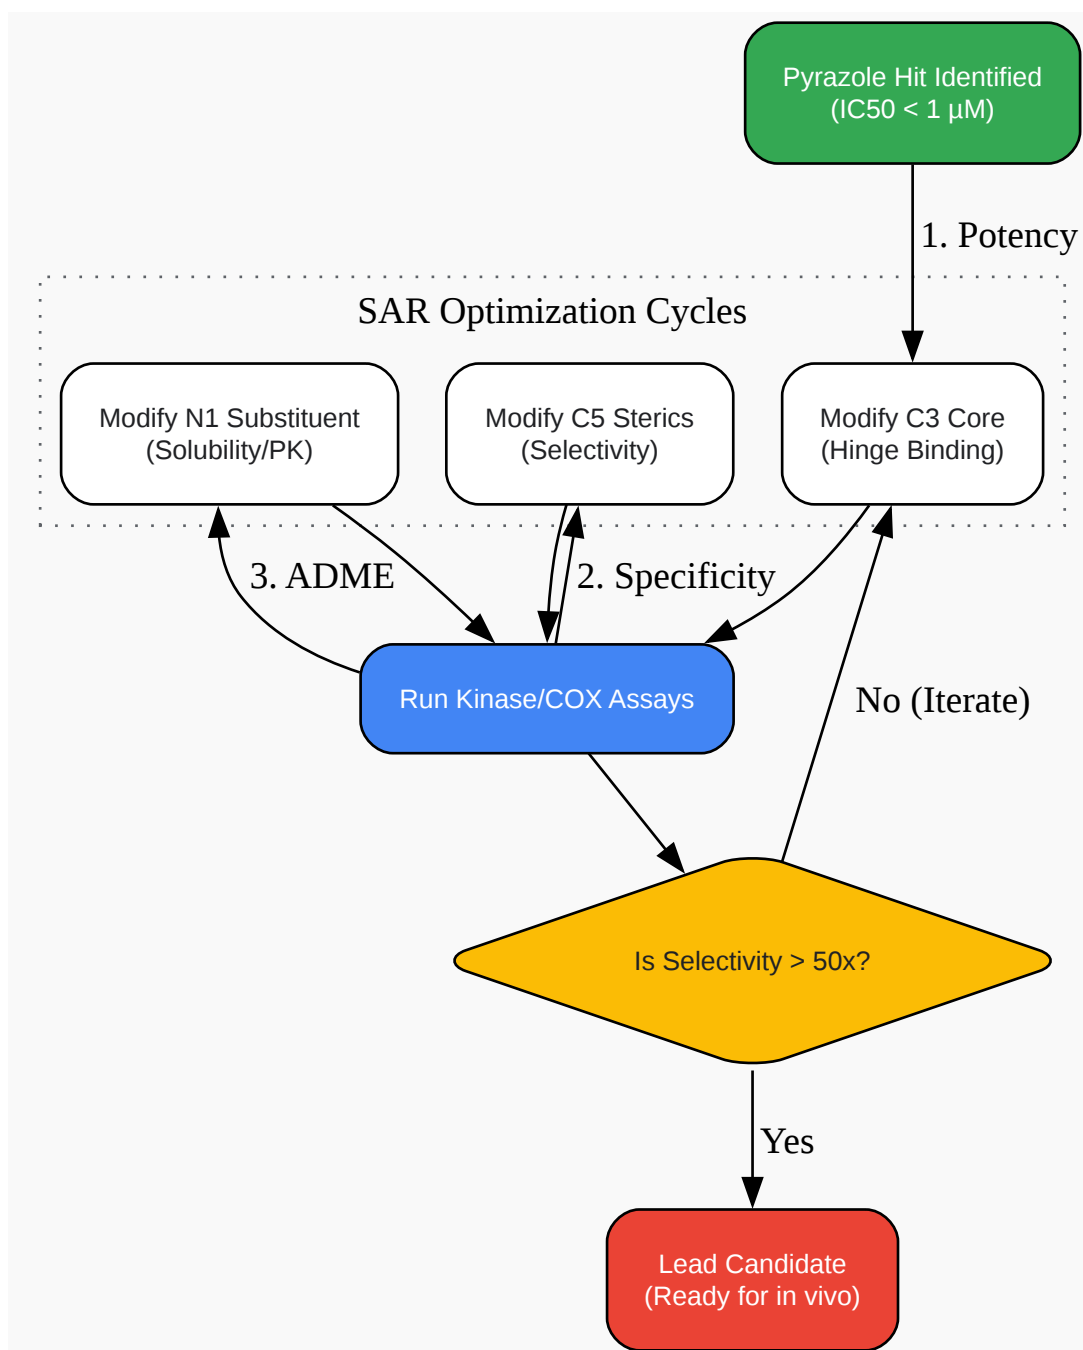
Pyrazole Hit Identified
(IC50 < 1 µM)

1. Potency

SAR Optimization Cycles

Modify N1 Substituent
(Solubility/PK)

Modify C5 Sterics
(Selectivity)

Modify C3 Core
(Hinge Binding)

3. ADME

2. Specificity

Run Kinase/COX Assays

No (Iterate)

Is Selectivity > 50x?

Yes

Lead Candidate
(Ready for in vivo)